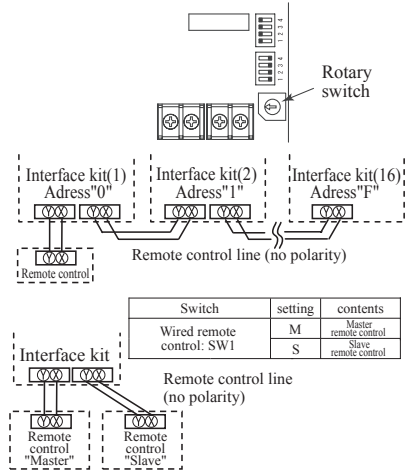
1 2 3 4

1 2 3 4

Rotary switch

Interface kit(1) Adress"0"

Interface kit(2) Adress"1"

Interface kit(16) Adress"F"

Remote control

Remote control line (no polarity)

| Switch | setting | contents |
|---|---|---|
| Wired remote control: SW1 | M | Master remote control |
| | S | Slave remote control |

Interface kit

Remote control line (no polarity)

Remote control "Master"

Remote control "Slave"